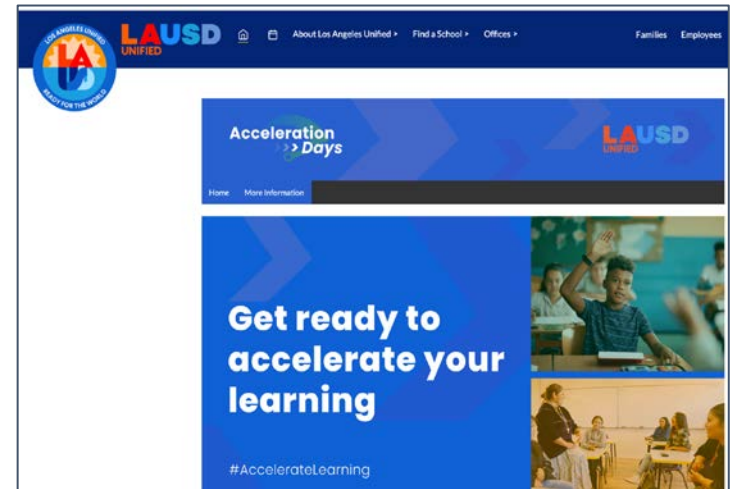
LOS ANGELES UNIFIED
READY FOR THE WORLD
LAUSD UNIFIED

About Los Angeles Unified > Find a School > Offices > Families Employees

Acceleration Days

LAUSD UNIFIED

Home More Information

Get ready to accelerate your learning

#AccelerateLearning